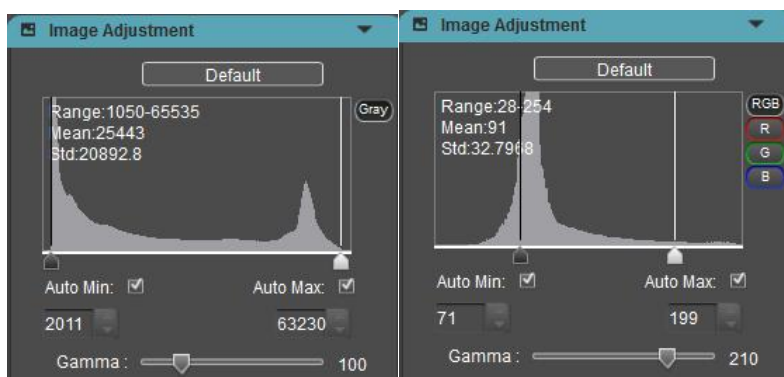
Image Adjustment

Default

Range:1050-65535
Mean:25443
Std:20892.8

Gray

Auto Min:

Auto Max:

2011

63230

Gamma :

100

Image Adjustment

Default

Range:28-254
Mean:91
Std:32.7968

RGB
R
G
B

Auto Min:

Auto Max:

71

199

Gamma :

210